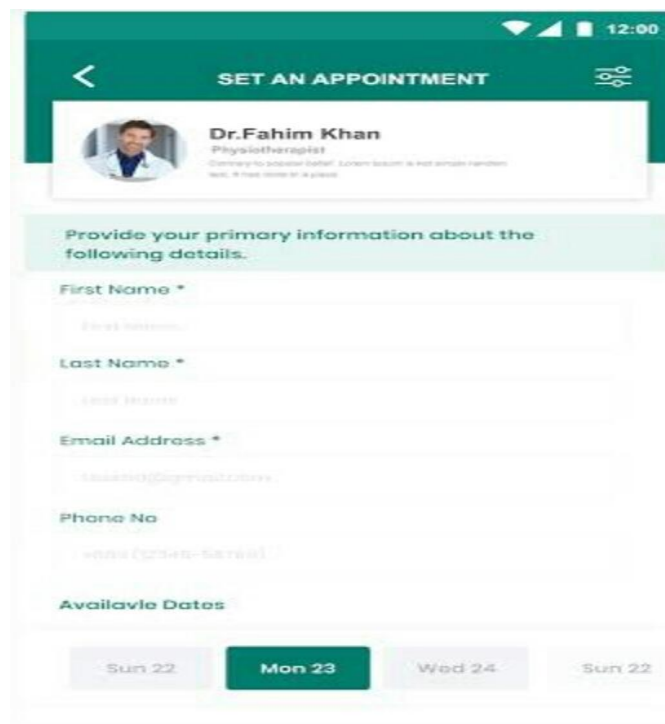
12:00

SET AN APPOINTMENT

Dr.Fahim Khan
Physiotherapist
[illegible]

Provide your primary information about the following details.

First Name *
First Name

Last Name *
Last Name

Email Address *
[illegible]@gmail.com

Phone No
+880 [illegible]

Availavle Dates

Sun 22
Mon 23
Wed 24
Sun 22